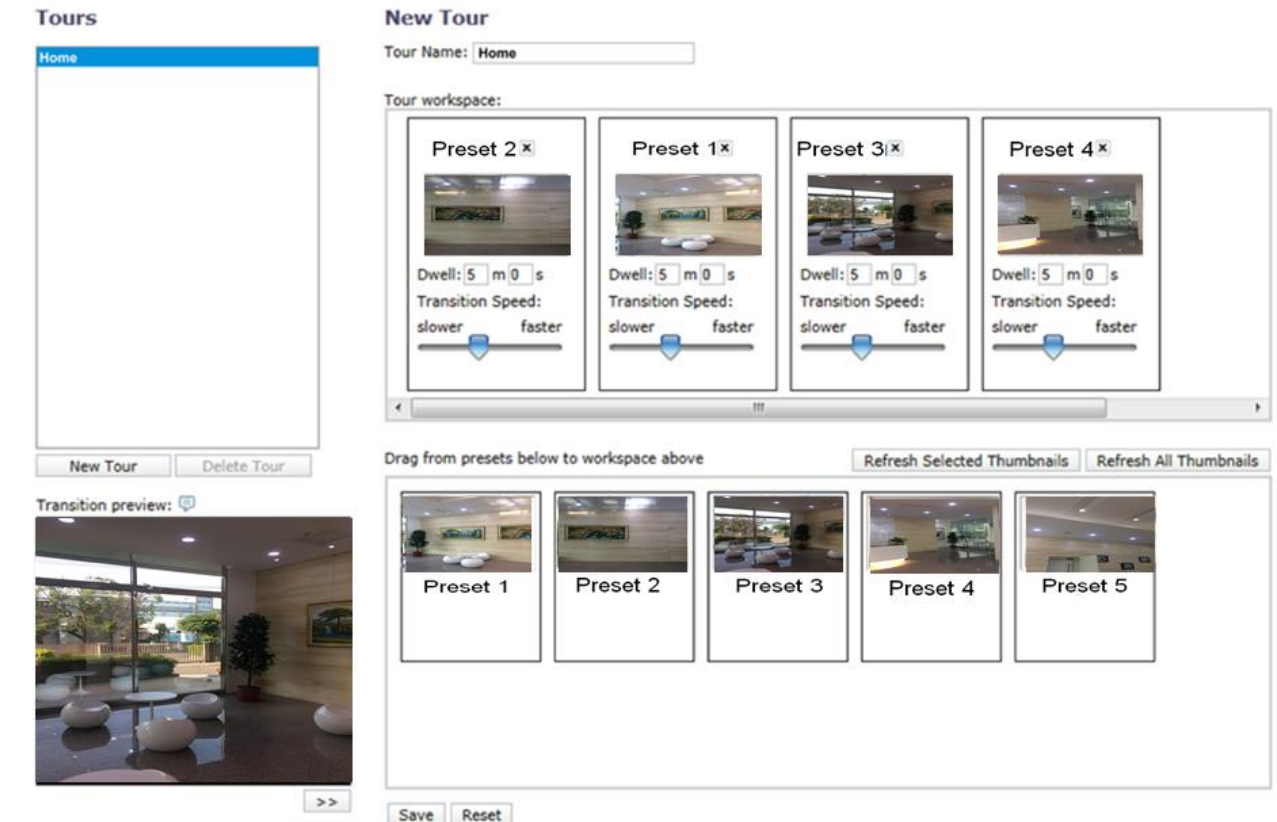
Tours

Home

New Tour Delete Tour

Transition preview:

>>

New Tour

Tour Name: Home

Tour workspace:

Preset 2 ×

Dwell: 5 m 0 s

Transition Speed:

slower faster

Preset 1 ×

Dwell: 5 m 0 s

Transition Speed:

slower faster

Preset 3 ×

Dwell: 5 m 0 s

Transition Speed:

slower faster

Preset 4 ×

Dwell: 5 m 0 s

Transition Speed:

slower faster

Drag from presets below to workspace above

Refresh Selected Thumbnails Refresh All Thumbnails

Preset 1

Preset 2

Preset 3

Preset 4

Preset 5

Save Reset